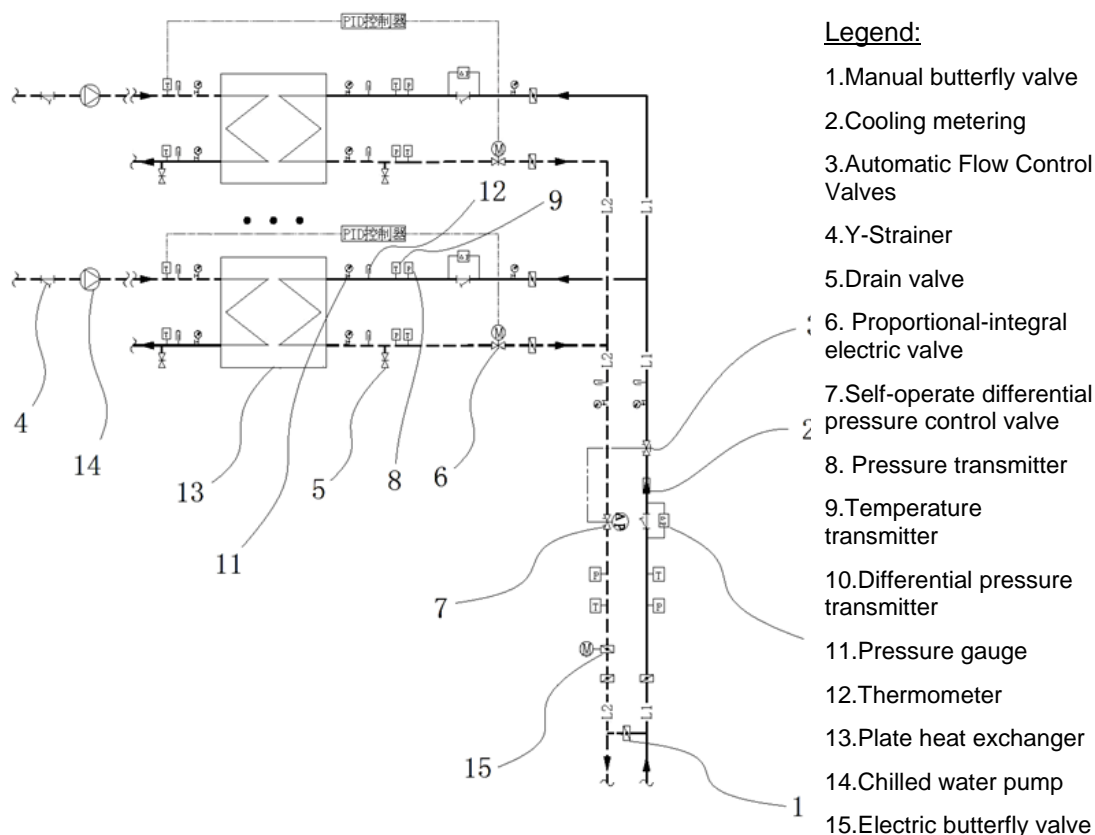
PID控制器

PID控制器

T P

T P

T P

T P

M

M

M

L2

L1

L2

L1

L2

L1

P

T

T

P

12

9

3

2

4

14

13

5

8

6

11

7

15

1

Legend:

1.Manual butterfly valve

2.Cooling metering

3.Automatic Flow Control Valves

4.Y-Strainer

5.Drain valve

6. Proportional-integral electric valve

7.Self-operate differential pressure control valve

8. Pressure transmitter

9.Temperature transmitter

10.Differential pressure transmitter

11.Pressure gauge

12.Thermometer

13.Plate heat exchanger

14.Chilled water pump

15.Electric butterfly valve